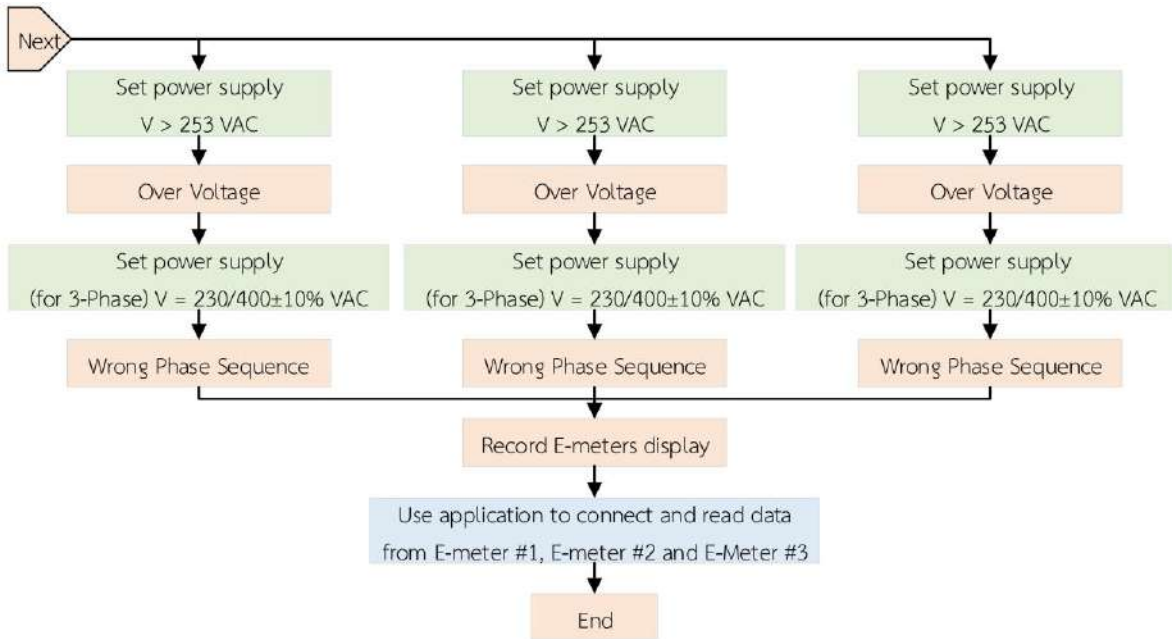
Next

Set power supply
V > 253 VAC

Over Voltage

Set power supply
(for 3-Phase) V = 230/400±10% VAC

Wrong Phase Sequence

Set power supply
V > 253 VAC

Over Voltage

Set power supply
(for 3-Phase) V = 230/400±10% VAC

Wrong Phase Sequence

Set power supply
V > 253 VAC

Over Voltage

Set power supply
(for 3-Phase) V = 230/400±10% VAC

Wrong Phase Sequence

Record E-meters display

Use application to connect and read data
from E-meter #1, E-meter #2 and E-Meter #3

End